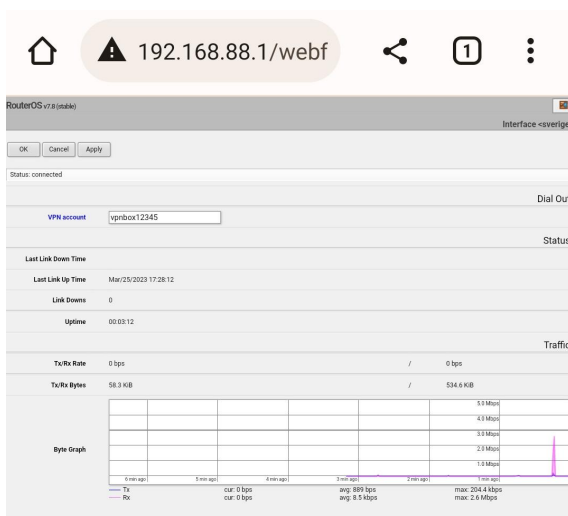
192.168.88.1/webf

1

RouterOS v7.8 (stable)

Interface <sverige

OK Cancel Apply

Status: connected

Dial Out

VPN account vpnbox12345

Status

Last Link Down Time

Last Link Up Time Mar/25/2023 17:28:12

Link Downs 0

Uptime 00:03:12

Traffic

Tx/Rx Rate 0 bps / 0 bps

Tx/Rx Bytes 58.3 KiB / 534.6 KiB

Byte Graph

5.0 Mbps
4.0 Mbps
3.0 Mbps
2.0 Mbps
1.0 Mbps

6 min ago 5 min ago 4 min ago 3 min ago 2 min ago 1 min ago

Tx cur: 0 bps avg: 889 bps max: 204.4 kbps
Rx cur: 0 bps avg: 8.5 kbps max: 2.6 Mbps